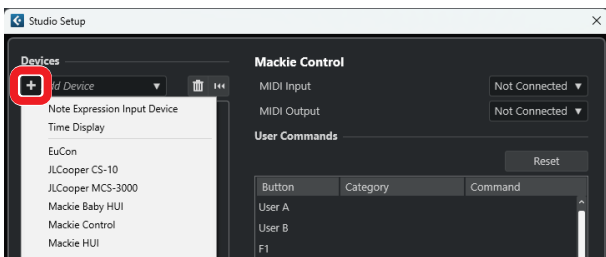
Studio Setup

Devices

+ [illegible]dd Device

Note Expression Input Device
Time Display
EuCon
JLCooper CS-10
JLCooper MCS-3000
Mackie Baby HUI
Mackie Control
Mackie HUI

Mackie Control

MIDI Input
Not Connected
MIDI Output
Not Connected

User Commands

Reset

| Button | Category | Command |
|---|---|---|
| User A | | |
| User B | | |
| F1 | | |